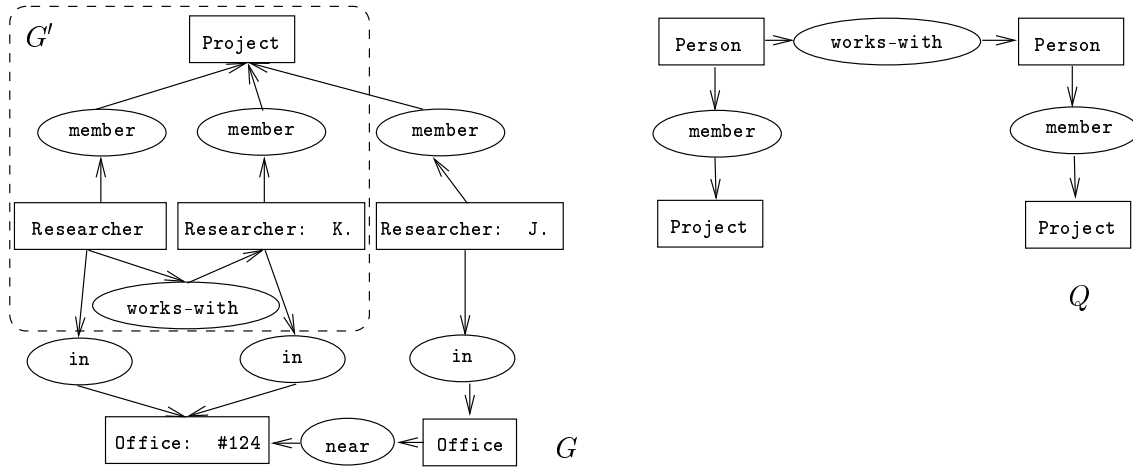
$G'$

Project

member

member

member

Researcher

Researcher: K.

Researcher: J.

works-with

in

in

in

Office: #124

near

Office

$G$

Person

works-with

Person

member

member

Project

Project

$Q$